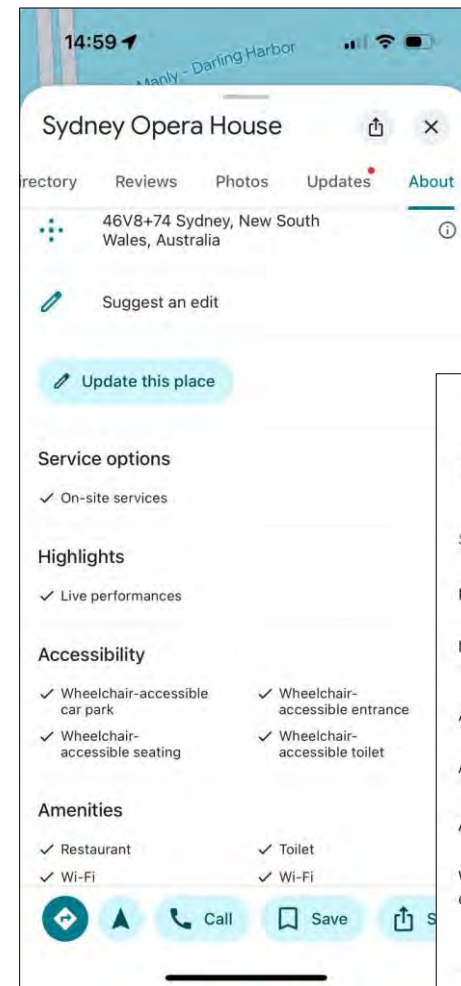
14:59

Manly - Darling Harbor

Sydney Opera House

irectory Reviews Photos Updates About

46V8+74 Sydney, New South Wales, Australia

Suggest an edit

Update this place

Service options

✓ On-site services

Highlights

✓ Live performances

Accessibility

✓ Wheelchair-accessible car park
✓ Wheelchair-accessible entrance
✓ Wheelchair-accessible seating
✓ Wheelchair-accessible toilet

Amenities

✓ Restaurant
✓ Toilet
✓ Wi-Fi
✓ Wi-Fi

Call Save S